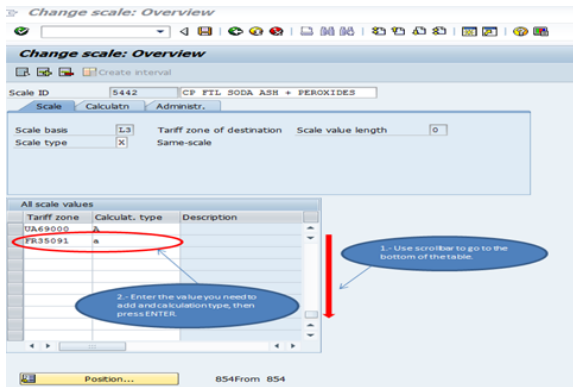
Change scale: Overview

Change scale: Overview

Create interval

Scale ID 5442 CP FIL SODA ASH + PEROXIDES

Scale Calculatn Administr.

Scale basis L3 Tariff zone of destination Scale value length 0
Scale type X Same-scale

All scale values

| Tariff zone | Calculat. type | Description |
|---|---|---|
| UA69000 | A | |
| FR35091 | a | |

1.- Use scrollbar to go to the bottom of the table.

2.- Enter the value you need to add and calculation type, then press ENTER.

Position...

854From 854